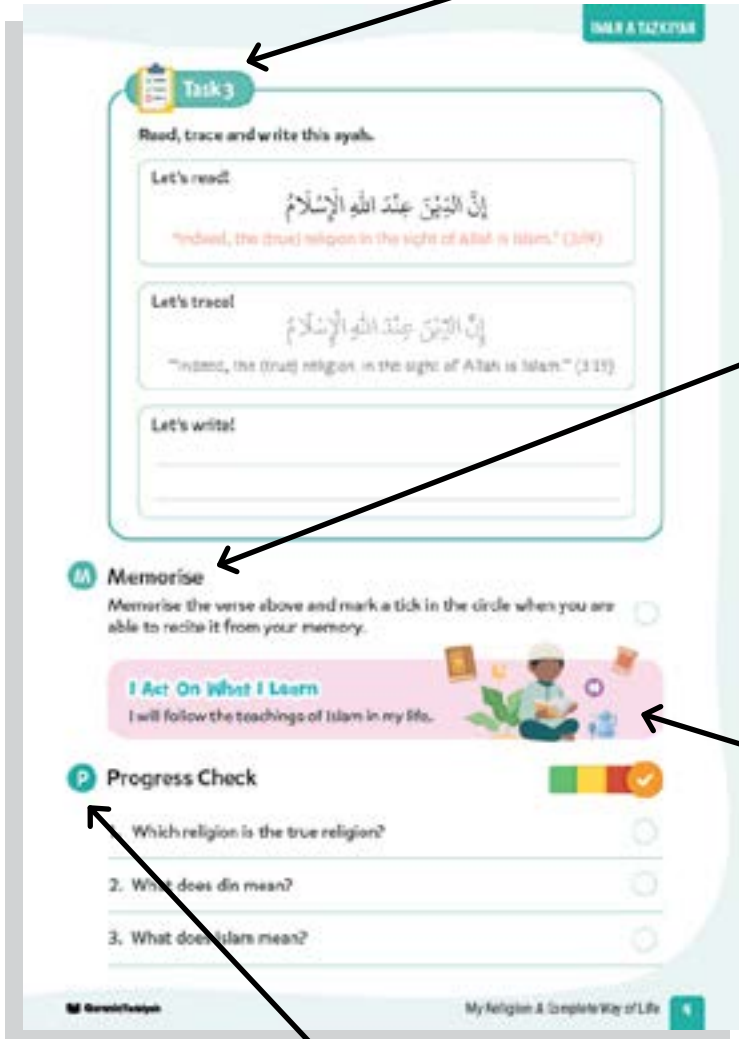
IMAN & TAZKIYAH

Task 3

Read, trace and write this ayah.

Let's read!

إِنَّ الدِّينَ عِندَ اللَّهِ الْإِسْلَامُ

"Indeed, the (true) religion in the sight of Allah is Islam." (3:19)

Let's trace!

إِنَّ الدِّينَ عِندَ اللَّهِ الْإِسْلَامُ

"Indeed, the (true) religion in the sight of Allah is Islam." (3:19)

Let's write!

M Memorise

Memorise the verse above and mark a tick in the circle when you are able to recite it from your memory.

I Act On What I Learn

I will follow the teachings of Islam in my life.

P Progress Check

1. Which religion is the true religion?

2. What does din mean?

3. What does Islam mean?

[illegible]

My Religion A Complete Way of Life 9